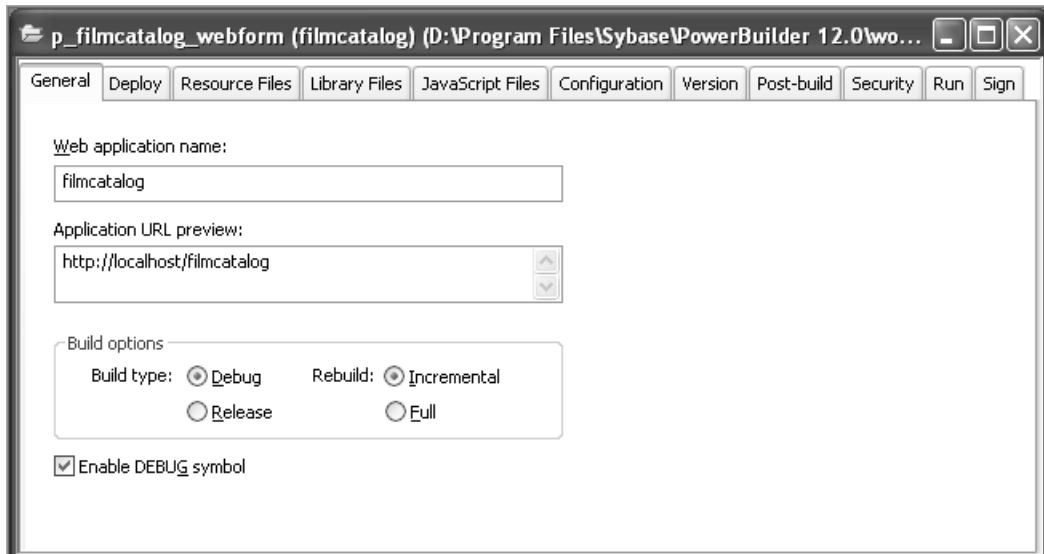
p_filmcatalog_webform (filmcatalog) (D:\Program Files\Sybase\PowerBuilder 12.0\wo...

General | Deploy | Resource Files | Library Files | JavaScript Files | Configuration | Version | Post-build | Security | Run | Sign

Web application name:
filmcatalog

Application URL preview:
http://localhost/filmcatalog

Build options
Build type: Debug
Release
Rebuild: Incremental
Full

Enable DEBUG symbol